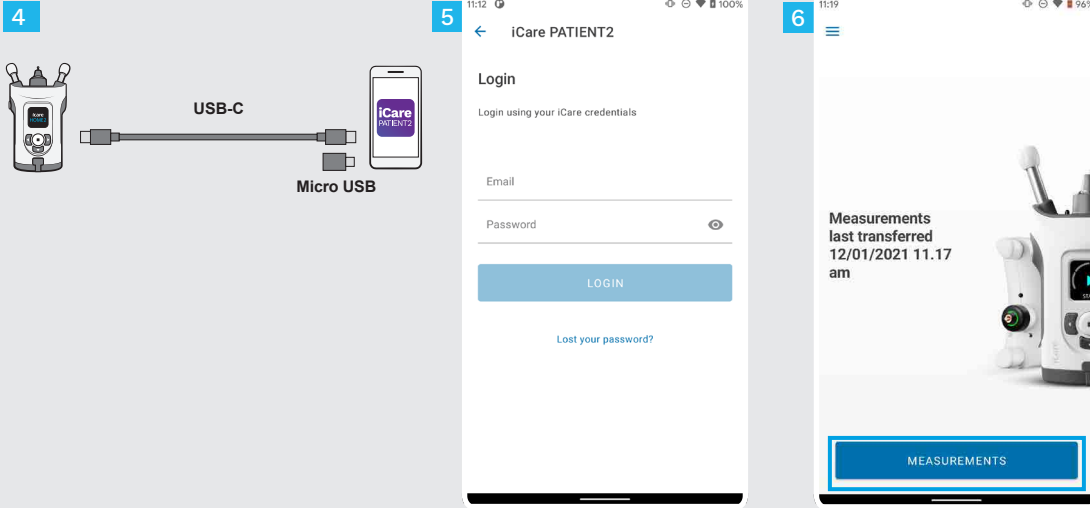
4

iCare HOME2

USB-C

iCare PATIENT2

Micro USB

5

11:12 100%

← iCare PATIENT2

Login

Login using your iCare credentials

Email

Password

LOGIN

Lost your password?

6

11:19 96

Measurements last transferred 12/01/2021 11.17 am

MEASUREMENTS